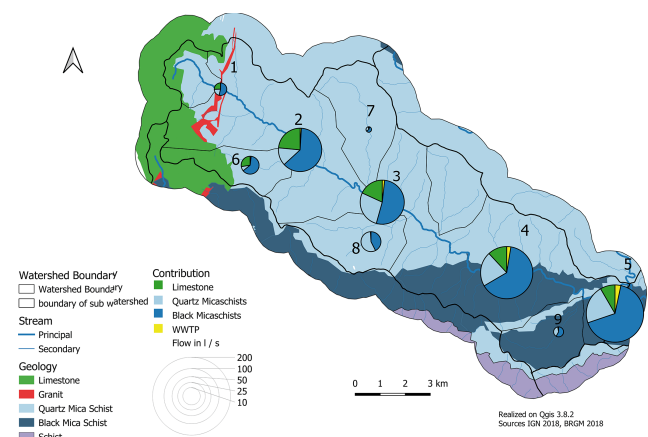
1
2
7
6
3
4
8
5
9

Watershed Boundary
Watershed Boundary
boundary of sub watershed
Stream
Principal
Secondary
Geology
Limestone
Granit
Quartz Mica Schist
Black Mica Schist
Schist

Contribution
Limestone
Quartz Micaschists
Black Micaschists
WWTP
Flow in l / s
200
100
50
25
10

0 1 2 3 km

Realized on Qgis 3.8.2
Sources IGN 2018, BRGM 2018